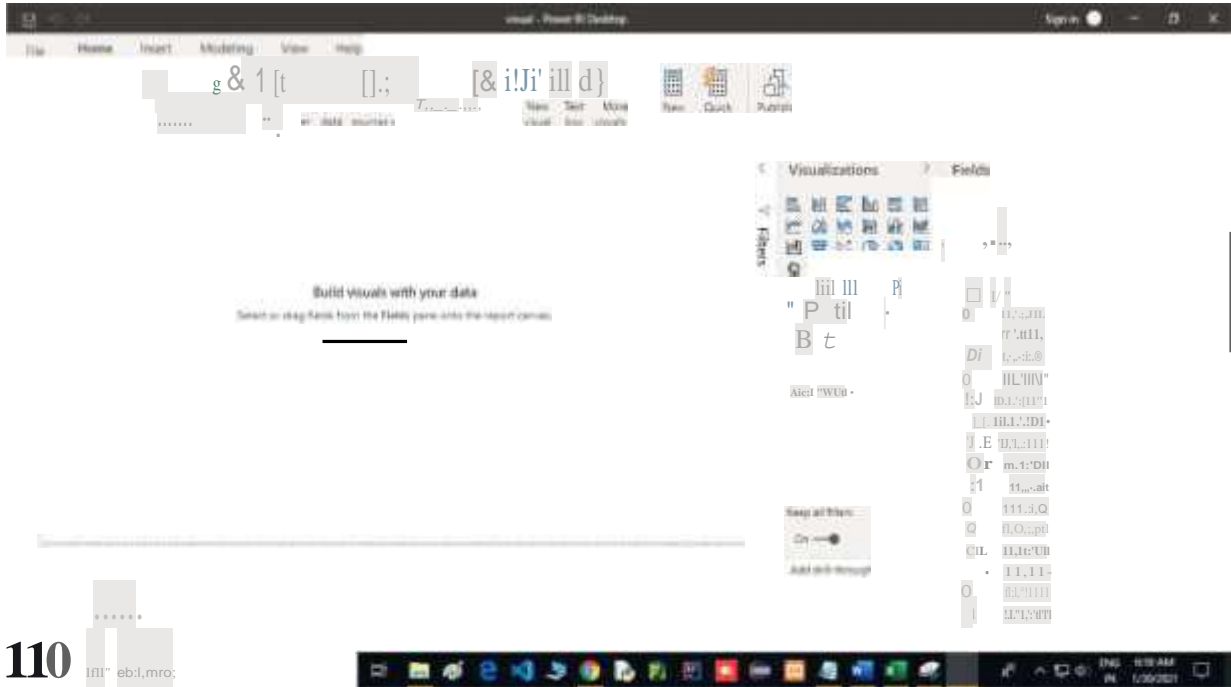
visual - Power BI Desktop

Sign in

File Home Insert Modeling View Help

New visual Text box More visuals

New Quick Publish

Visualizations

Fields

Filters

Build visuals with your data

Select or drag fields from the Fields pane onto the report canvas.

Keep all filters

On

Add drill-through

110

ENG IN

1/30/2021